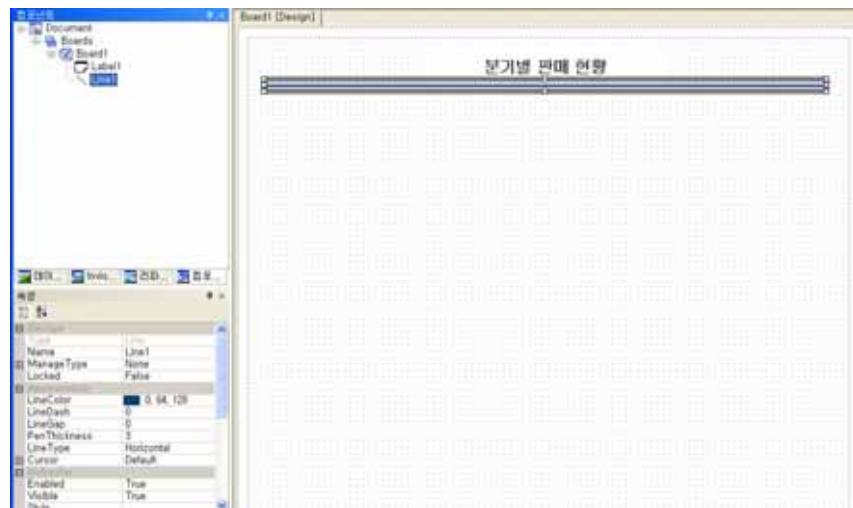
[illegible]
Document
Boards
Board1
Label1
Line1

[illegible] Invis... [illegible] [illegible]
속성
Design
Type Line
Name Line1
ManageType None
Locked False
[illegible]
LineColor 0, 64, 128
LineDash 0
LineGap 0
PenThickness 3
LineType Horizontal
Cursor Default
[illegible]
Enabled True
Visible True
Style

Board1 [Design]

분기별 판매 현황